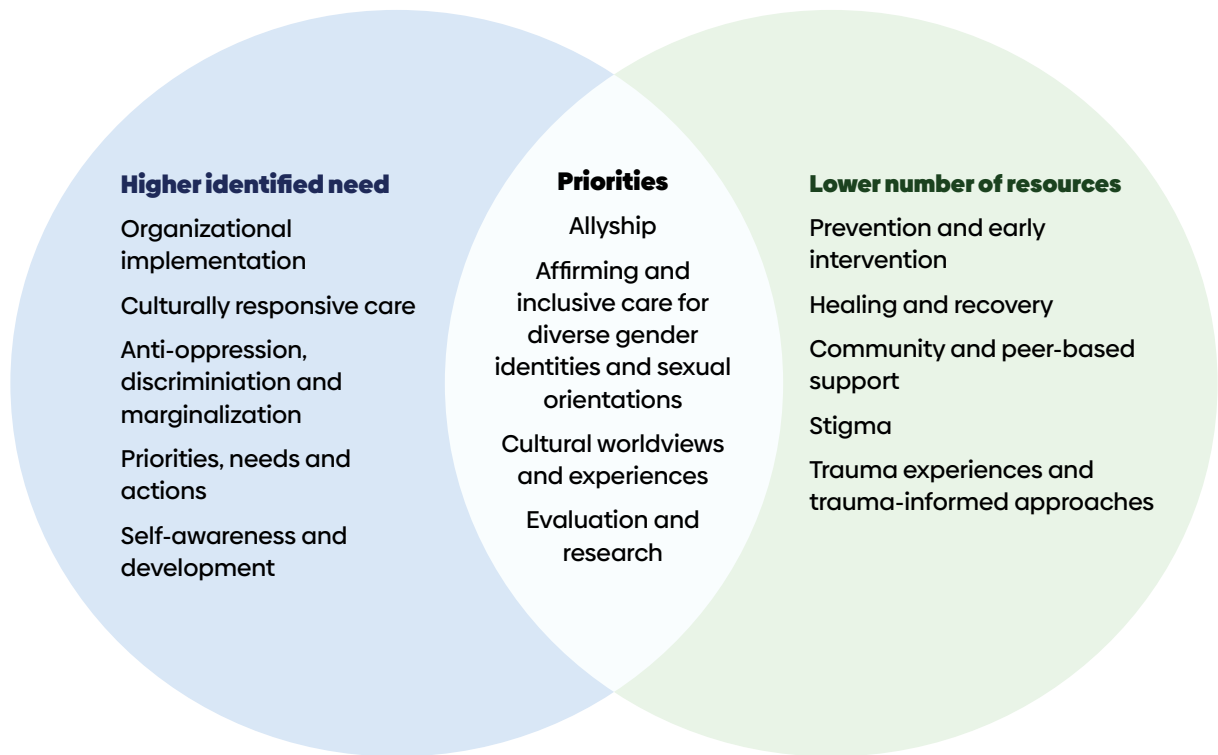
Higher identified need

Organizational implementation

Culturally responsive care

Anti-oppression, discriminiation and marginalization

Priorities, needs and actions

Self-awareness and development

Priorities

Allyship

Affirming and inclusive care for diverse gender identities and sexual orientations

Cultural worldviews and experiences

Evaluation and research

Lower number of resources

Prevention and early intervention

Healing and recovery

Community and peer-based support

Stigma

Trauma experiences and trauma-informed approaches